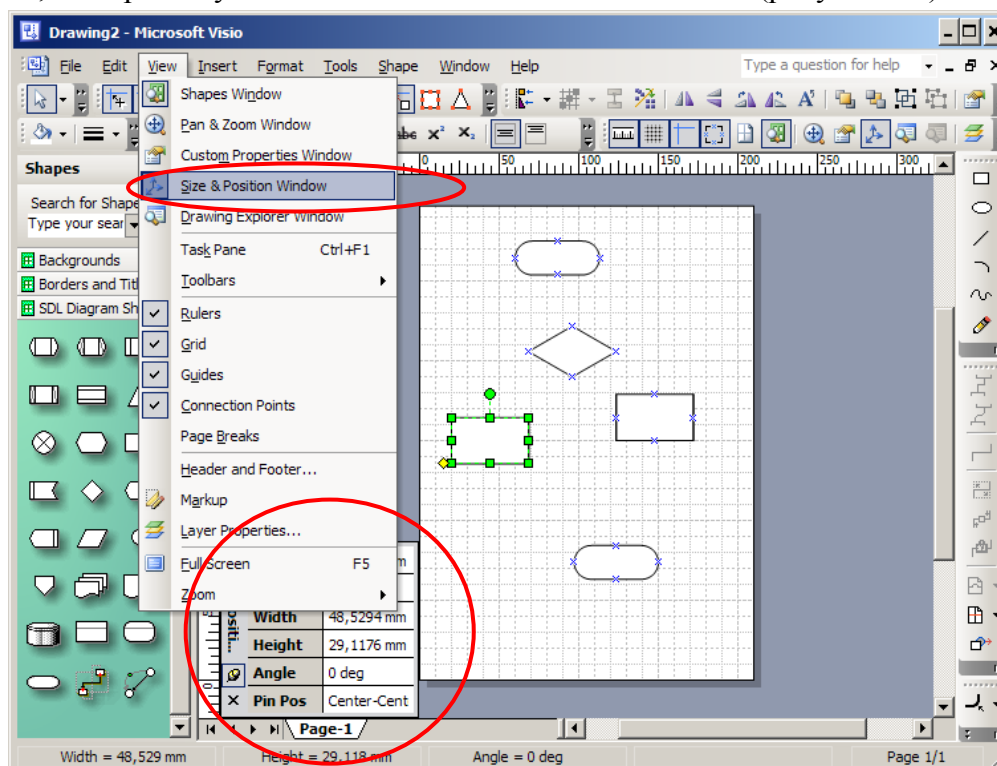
Drawing2 - Microsoft Visio

File Edit View Insert Format Tools Shape Window Help

Type a question for help

Shapes

Search for Shape

Type your sear

Backgrounds

Borders and Titl

SDL Diagram Sh

Shapes Window

Pan & Zoom Window

Custom Properties Window

Size & Position Window

Drawing Explorer Window

Task Pane Ctrl+F1

Toolbars

Rulers

Grid

Guides

Connection Points

Page Breaks

Header and Footer...

Markup

Layer Properties...

Full Screen F5

Zoom

| | Width | 48,5294 mm |
|---|---|---|
| | Height | 29,1176 mm |
| | Angle | 0 deg |
| | Pin Pos | Center-Cent |

Page-1

Width = 48,529 mm Height = 29,118 mm Angle = 0 deg Page 1/1